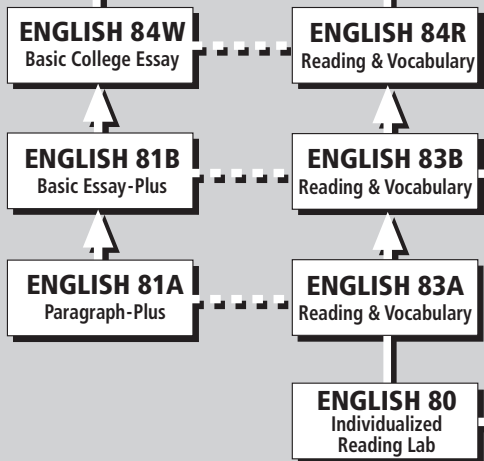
ENGLISH 84W
Basic College Essay

ENGLISH 84R
Reading & Vocabulary

ENGLISH 81B
Basic Essay-Plus

ENGLISH 83B
Reading & Vocabulary

ENGLISH 81A
Paragraph-Plus

ENGLISH 83A
Reading & Vocabulary

ENGLISH 80
Individualized
Reading Lab